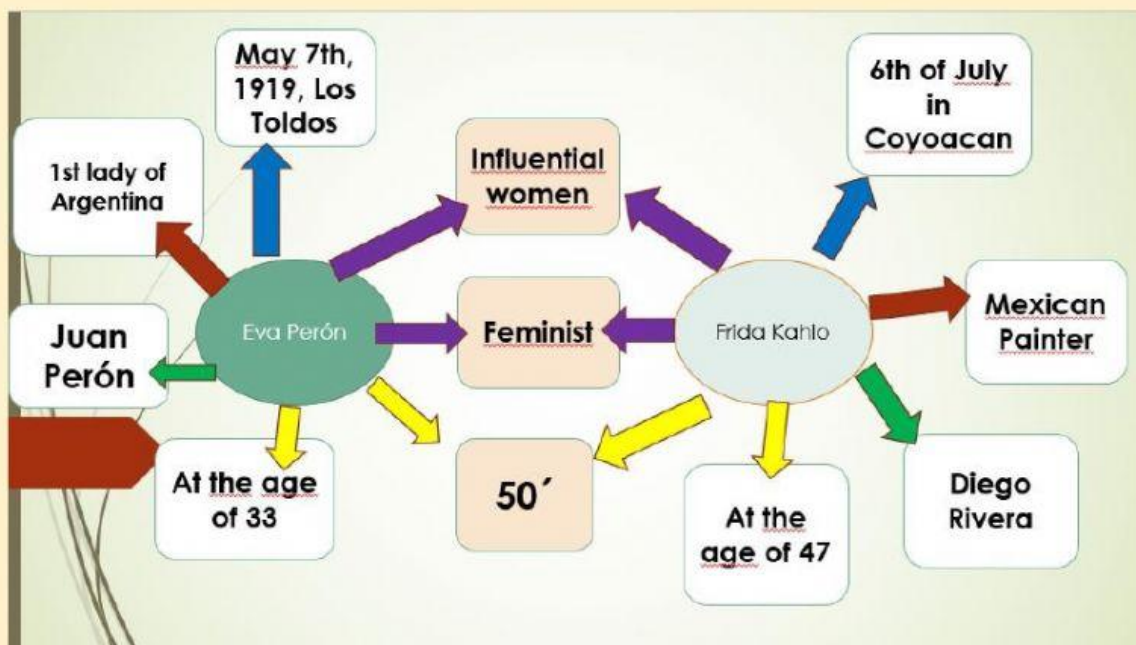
May 7th, 1919, Los Toldos

1st lady of Argentina

Influential women

6th of July in Coyoacan

Juan Perón

Eva Perón

Feminist

Frida Kahlo

Mexican Painter

At the age of 33

50´

At the age of 47

Diego Rivera